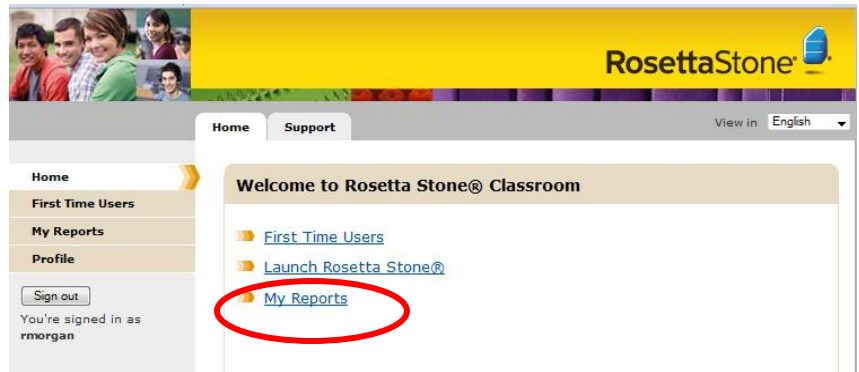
RosettaStone®

Home
Support

View in English

Home
First Time Users
My Reports
Profile

Sign out
You're signed in as rmorgan

Welcome to Rosetta Stone® Classroom

First Time Users
Launch Rosetta Stone®
My Reports